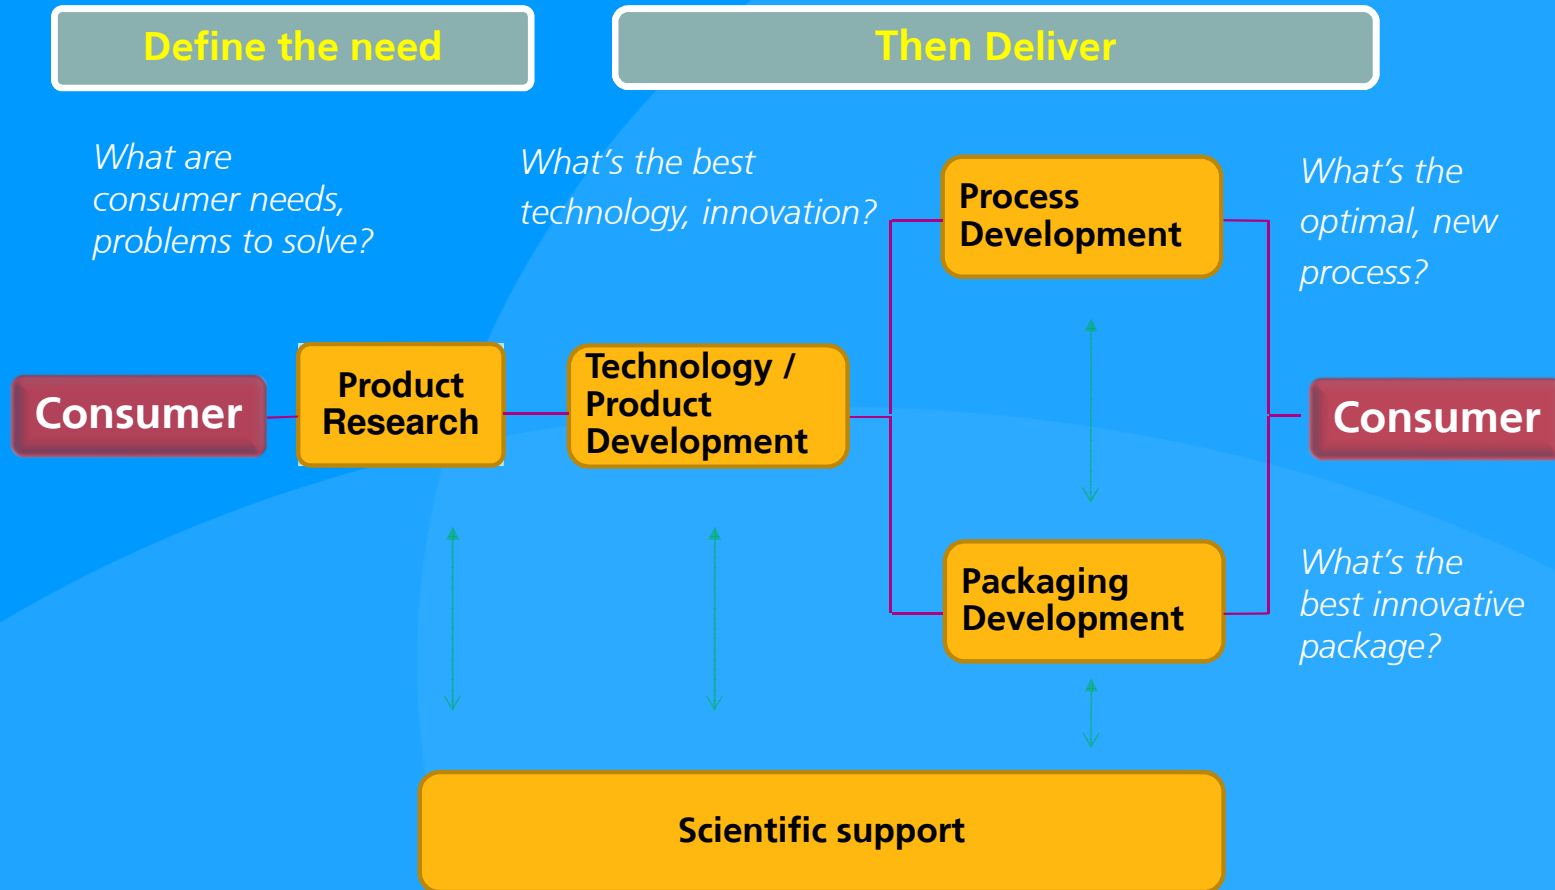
Define the need

Then Deliver

What are consumer needs, problems to solve?

What's the best technology, innovation?

Process Development

What's the optimal, new process?

Consumer

Product Research

Technology / Product Development

Consumer

Packaging Development

What's the best innovative package?

Scientific support